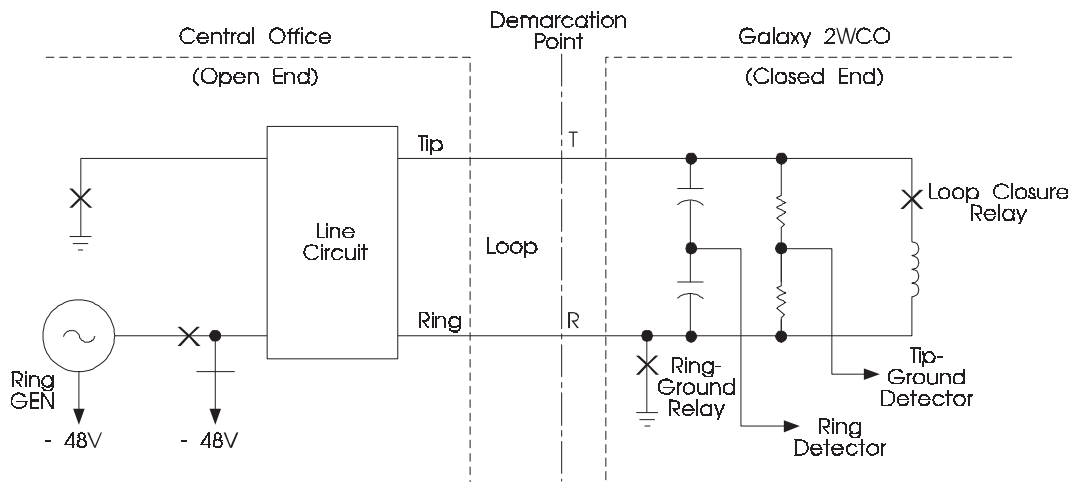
Central Office

(Open End)

Demarcation Point

Galaxy 2WCO

(Closed End)

Tip

T

Loop Closure Relay

Line Circuit

Loop

Ring

R

Ring GEN

- 48V

- 48V

Ring-Ground Relay

Tip-Ground Detector

Ring Detector